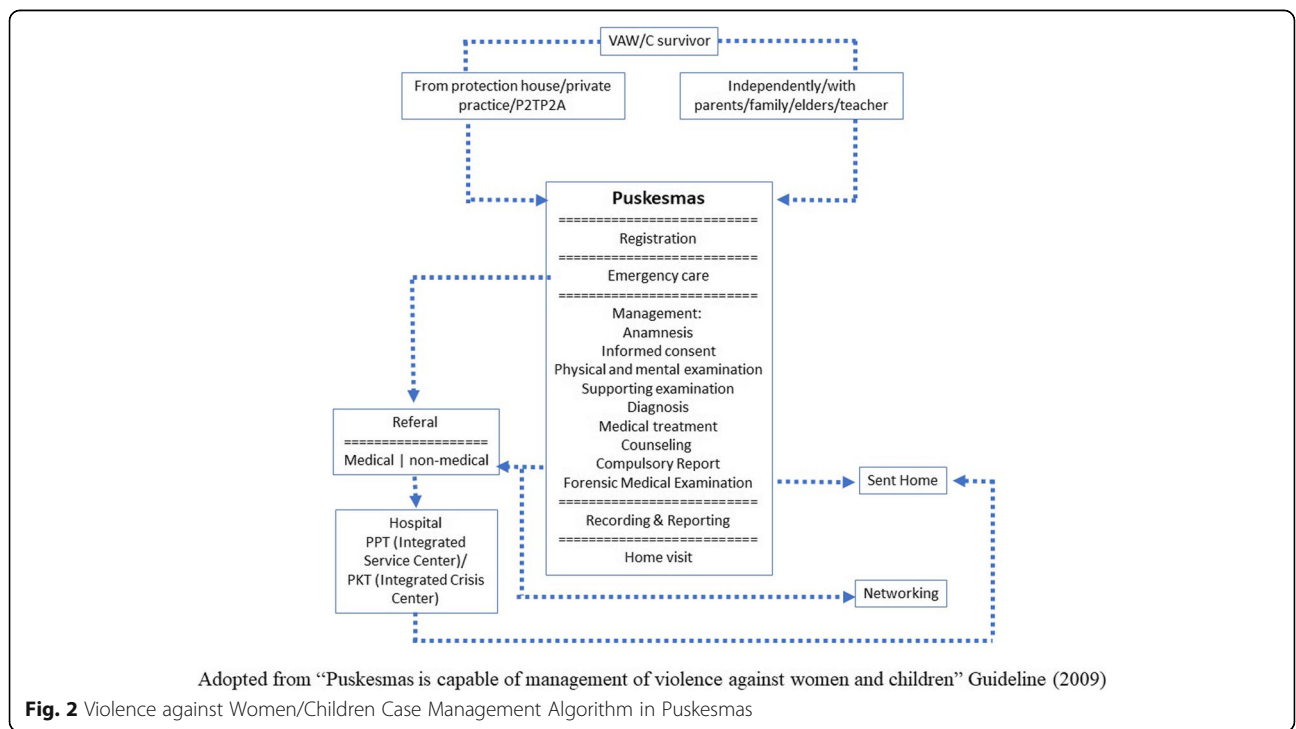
VAW/C survivor

From protection house/private practice/P2TP2A

Independently/with parents/family/elders/teacher

Puskesmas
==========================
Registration
==========================
Emergency care
==========================
Management:
Anamnesis
Informed consent
Physical and mental examination
Supporting examination
Diagnosis
Medical treatment
Counseling
Compulsory Report
Forensic Medical Examination
==========================
Recording & Reporting
==========================
Home visit

Referal
===================
Medical | non-medical

Hospital
PPT (Integrated Service Center)/
PKT (Integrated Crisis Center)

Sent Home

Networking

Adopted from "Puskesmas is capable of management of violence against women and children" Guideline (2009)

Fig. 2 Violence against Women/Children Case Management Algorithm in Puskesmas